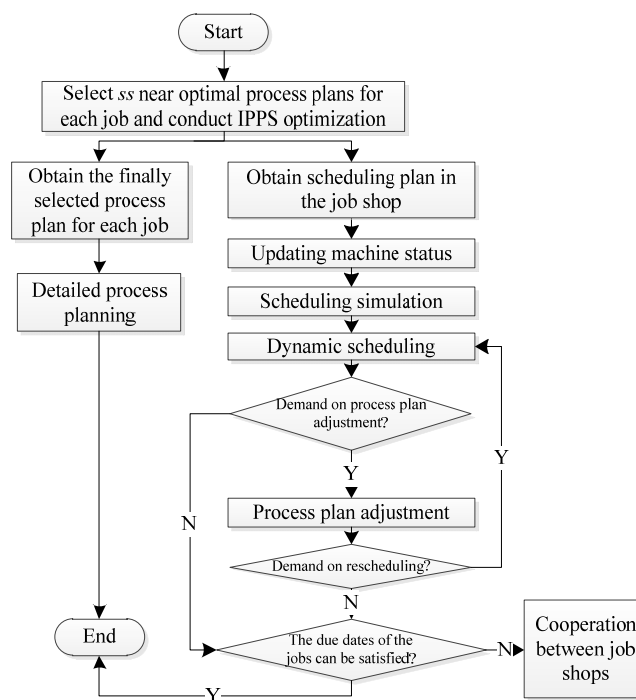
Start

Select *ss* near optimal process plans for each job and conduct IPPS optimization

Obtain the finally selected process plan for each job

Detailed process planning

Obtain scheduling plan in the job shop

Updating machine status

Scheduling simulation

Dynamic scheduling

Demand on process plan adjustment?

Y

Y

N

Process plan adjustment

Demand on rescheduling?

N

End

The due dates of the jobs can be satisfied?

N

Cooperation between job shops

Y